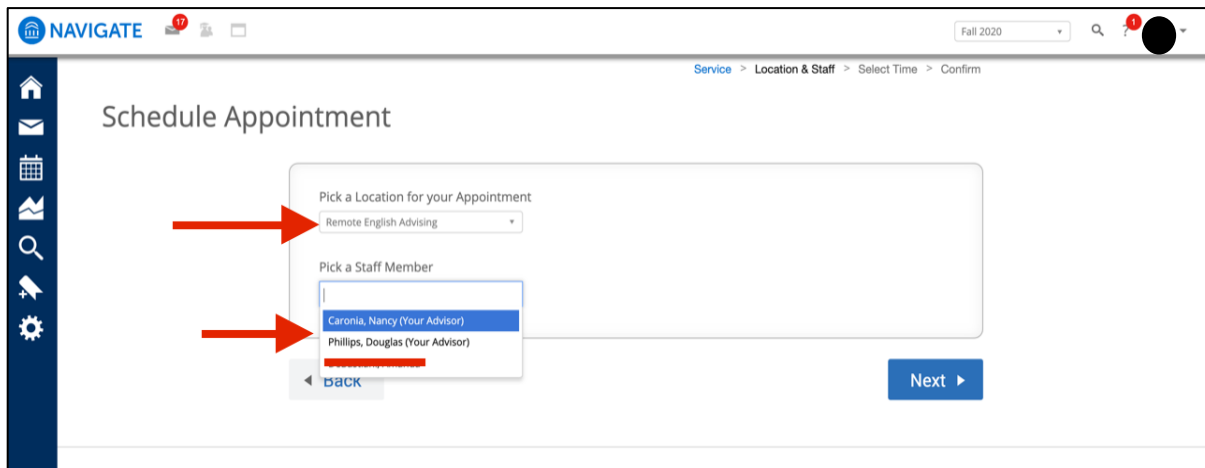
NAVIGATE 17

Fall 2020

1

Service > Location & Staff > Select Time > Confirm

Schedule Appointment

Pick a Location for your Appointment

Remote English Advising

Pick a Staff Member

Caronia, Nancy (Your Advisor)

Phillips, Douglas (Your Advisor)

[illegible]

Back

Next